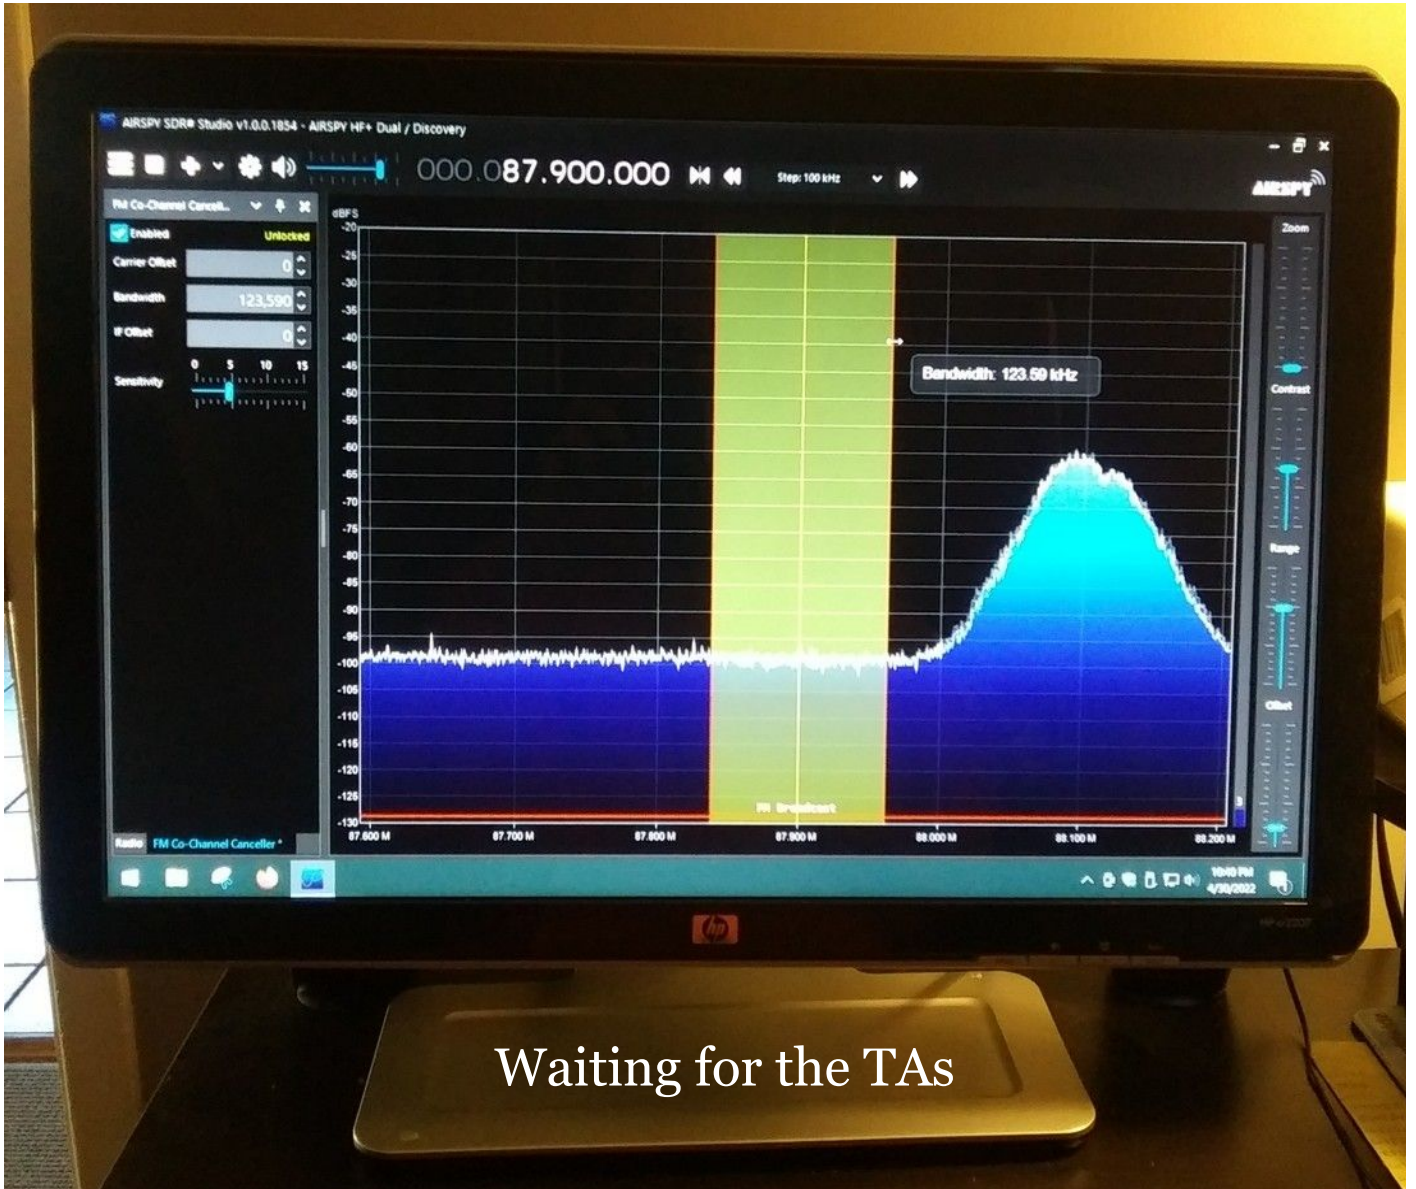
AIRSPY SDR# Studio v1.0.0.1854 - AIRSPY HF+ Dual / Discovery

000.087.900.000

Step: 100 kHz

AIRSPY

FM Co-Channel Cancell...

Enabled

Unlocked

Carrier Offset 0

Bandwidth 123,590

IF Offset 0

0 5 10 15

Sensitivity

dBFS

-20
-25
-30
-35
-40
-45
-50
-55
-60
-65
-70
-75
-80
-85
-90
-95
-100
-105
-110
-115
-120
-125
-130

Bandwidth: 123.59 kHz

FM Broadcast

87.600 M
87.700 M
87.800 M
87.900 M
88.000 M
88.100 M
88.200 M

Zoom

Contrast

Range

Offset

Radio FM Co-Channel Canceller *

10:10 PM
4/30/2022

hp

Waiting for the TAs